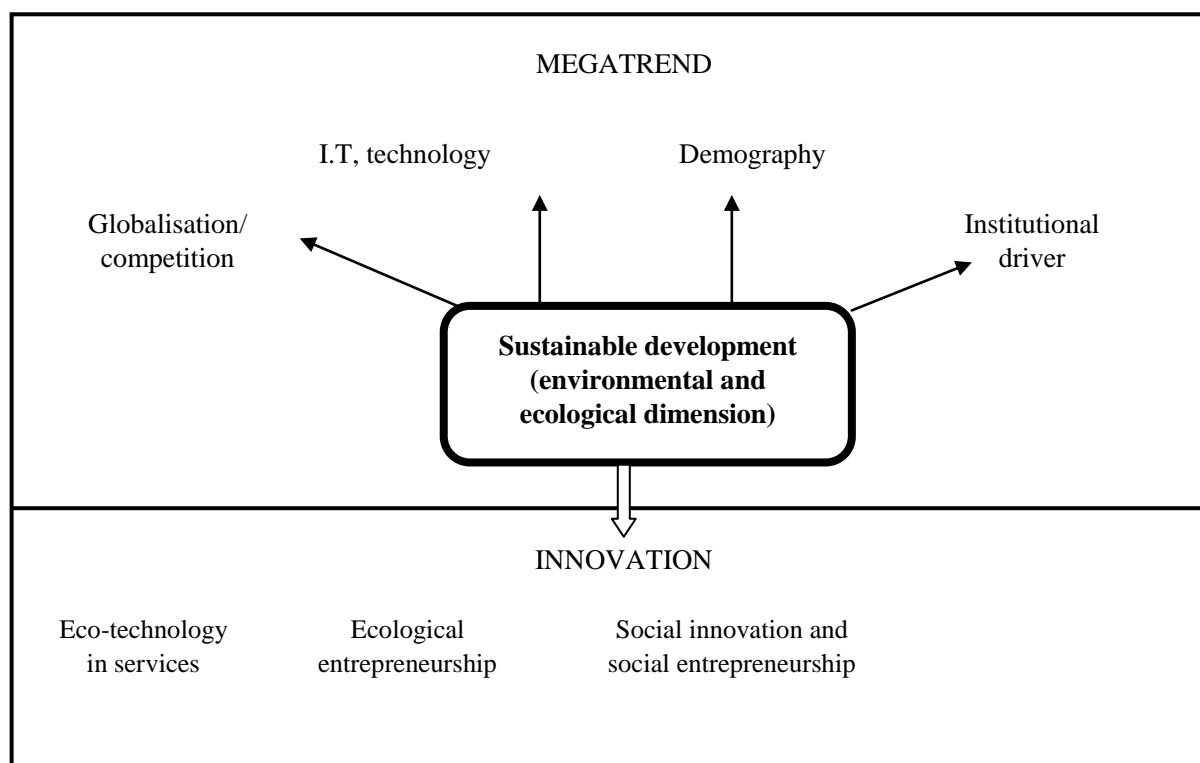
MEGATREND

I.T, technology

Demography

Globalisation/ competition

Institutional driver

**Sustainable development (environmental and ecological dimension)**

INNOVATION

Eco-technology in services

Ecological entrepreneurship

Social innovation and social entrepreneurship